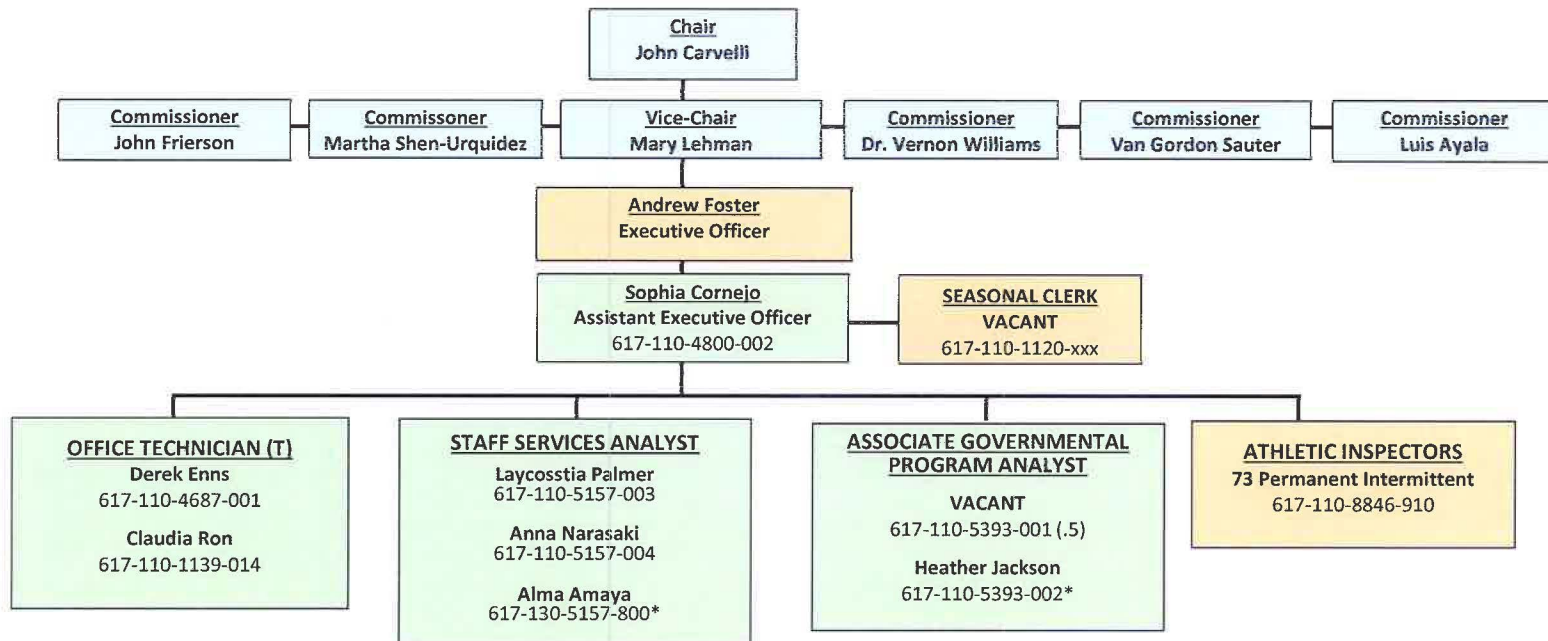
Chair
John Carvelli

Commissioner
John Frierson

Commissoner
Martha Shen-Urquidez

Vice-Chair
Mary Lehman

Commissioner
Dr. Vernon Williams

Commissioner
Van Gordon Sauter

Commissioner
Luis Ayala

Andrew Foster
Executive Officer

Sophia Cornejo
Assistant Executive Officer
617-110-4800-002

SEASONAL CLERK
VACANT
617-110-1120-xxx

OFFICE TECHNICIAN (T)
Derek Enns
617-110-4687-001

Claudia Ron
617-110-1139-014

STAFF SERVICES ANALYST
Laycosstia Palmer
617-110-5157-003

Anna Narasaki
617-110-5157-004

Alma Amaya
617-130-5157-800*

ASSOCIATE GOVERNMENTAL PROGRAM ANALYST
VACANT
617-110-5393-001 (.5)

Heather Jackson
617-110-5393-002*

ATHLETIC INSPECTORS
73 Permanent Intermittent
617-110-8846-910